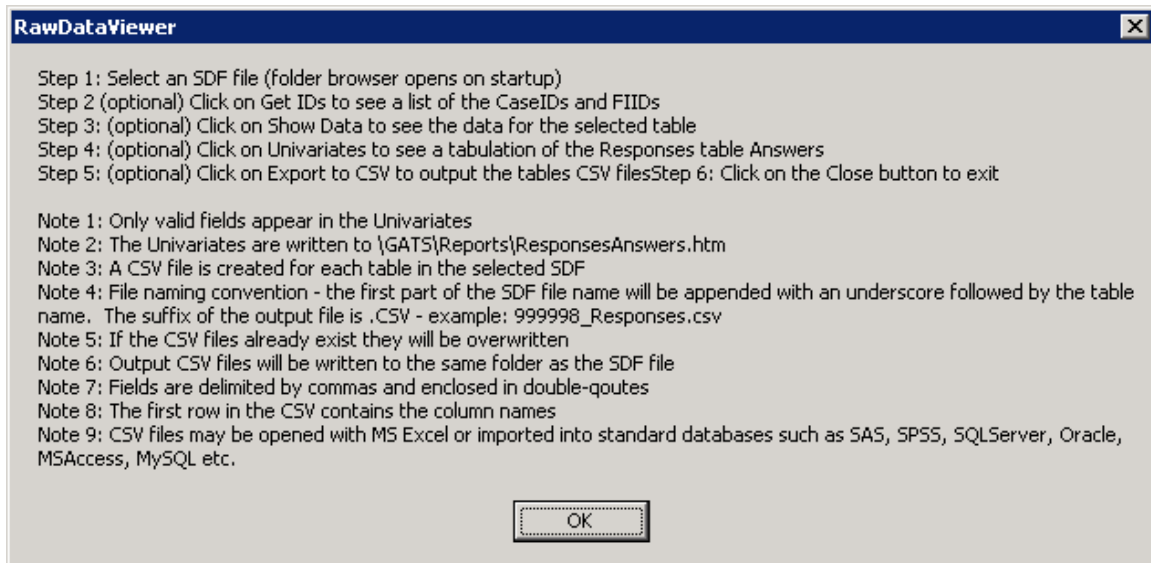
RawDataViewer

Step 1: Select an SDF file (folder browser opens on startup)
Step 2 (optional) Click on Get IDs to see a list of the CaseIDs and FIIDs
Step 3: (optional) Click on Show Data to see the data for the selected table
Step 4: (optional) Click on Univariates to see a tabulation of the Responses table Answers
Step 5: (optional) Click on Export to CSV to output the tables CSV filesStep 6: Click on the Close button to exit

Note 1: Only valid fields appear in the Univariates
Note 2: The Univariates are written to \GATS\Reports\ResponsesAnswers.htm
Note 3: A CSV file is created for each table in the selected SDF
Note 4: File naming convention - the first part of the SDF file name will be appended with an underscore followed by the table name. The suffix of the output file is .CSV - example: 999998_Responses.csv
Note 5: If the CSV files already exist they will be overwritten
Note 6: Output CSV files will be written to the same folder as the SDF file
Note 7: Fields are delimited by commas and enclosed in double-qoutes
Note 8: The first row in the CSV contains the column names
Note 9: CSV files may be opened with MS Excel or imported into standard databases such as SAS, SPSS, SQLServer, Oracle, MSAccess, MySQL etc.

OK